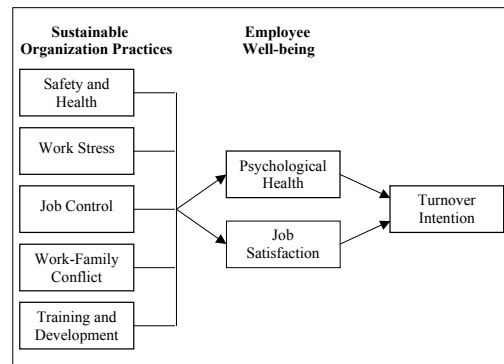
Sustainable Organization Practices

Employee Well-being

Safety and Health

Work Stress

Job Control

Work-Family Conflict

Training and Development

Psychological Health

Job Satisfaction

Turnover Intention